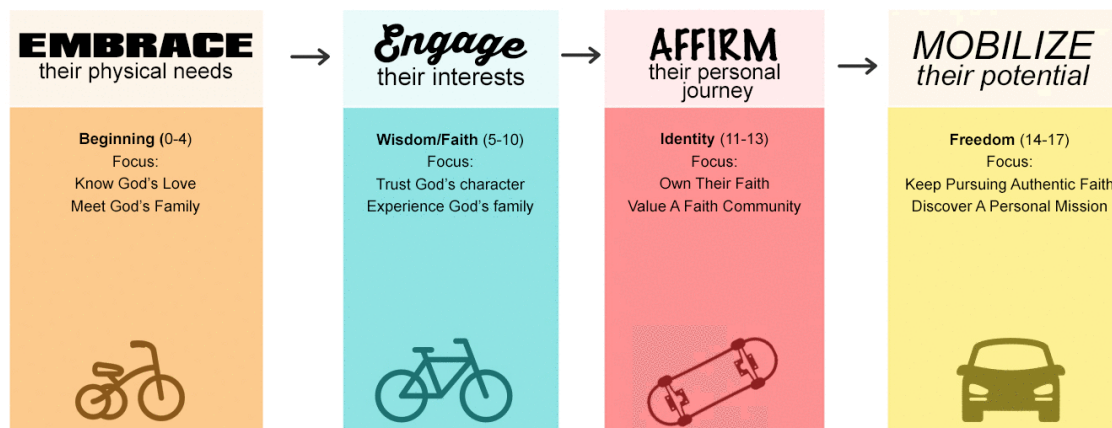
EMBRACE
their physical needs

Beginning (0-4)
Focus:
Know God's Love
Meet God's Family

Engage
their interests

Wisdom/Faith (5-10)
Focus:
Trust God's character
Experience God's family

AFFIRM
their personal journey

Identity (11-13)
Focus:
Own Their Faith
Value A Faith Community

MOBILIZE
their potential

Freedom (14-17)
Focus:
Keep Pursuing Authentic Faith
Discover A Personal Mission